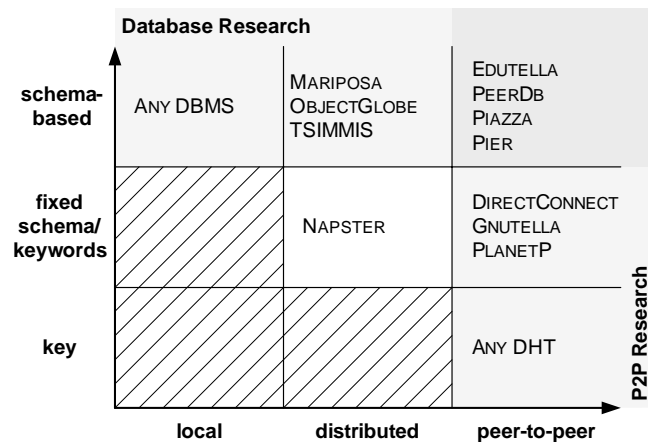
Database Research

schema-based

ANY DBMS

MARIPOSA
OBJECTGLOBE
TSIMMIS

EDUTELLA
PEERDB
PIAZZA
PIER

fixed schema/ keywords

NAPSTER

DIRECTCONNECT
GNUTELLA
PLANETP

key

ANY DHT

P2P Research

local

distributed

peer-to-peer